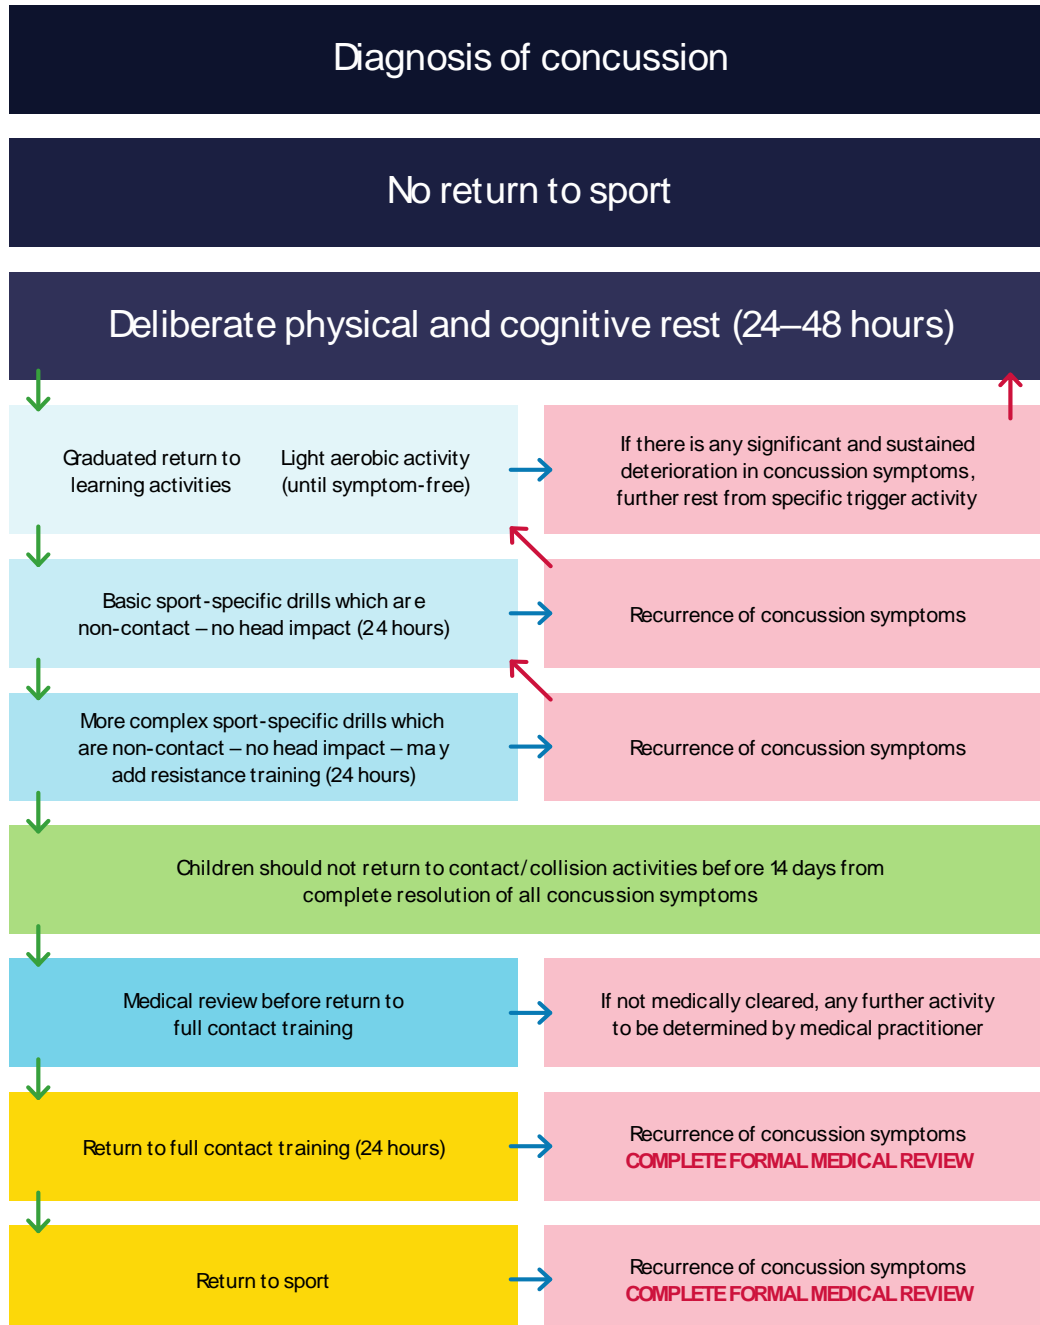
Diagnosis of concussion

No return to sport

Deliberate physical and cognitive rest (24–48 hours)

Graduated return to learning activities

Light aerobic activity (until symptom-free)

If there is any significant and sustained deterioration in concussion symptoms, further rest from specific trigger activity

Basic sport-specific drills which are non-contact – no head impact (24 hours)

Recurrence of concussion symptoms

More complex sport-specific drills which are non-contact – no head impact – may add resistance training (24 hours)

Recurrence of concussion symptoms

Children should not return to contact/collision activities before 14 days from complete resolution of all concussion symptoms

Medical review before return to full contact training

If not medically cleared, any further activity to be determined by medical practitioner

Return to full contact training (24 hours)

Recurrence of concussion symptoms
COMPLETE FORMAL MEDICAL REVIEW

Return to sport

Recurrence of concussion symptoms
COMPLETE FORMAL MEDICAL REVIEW